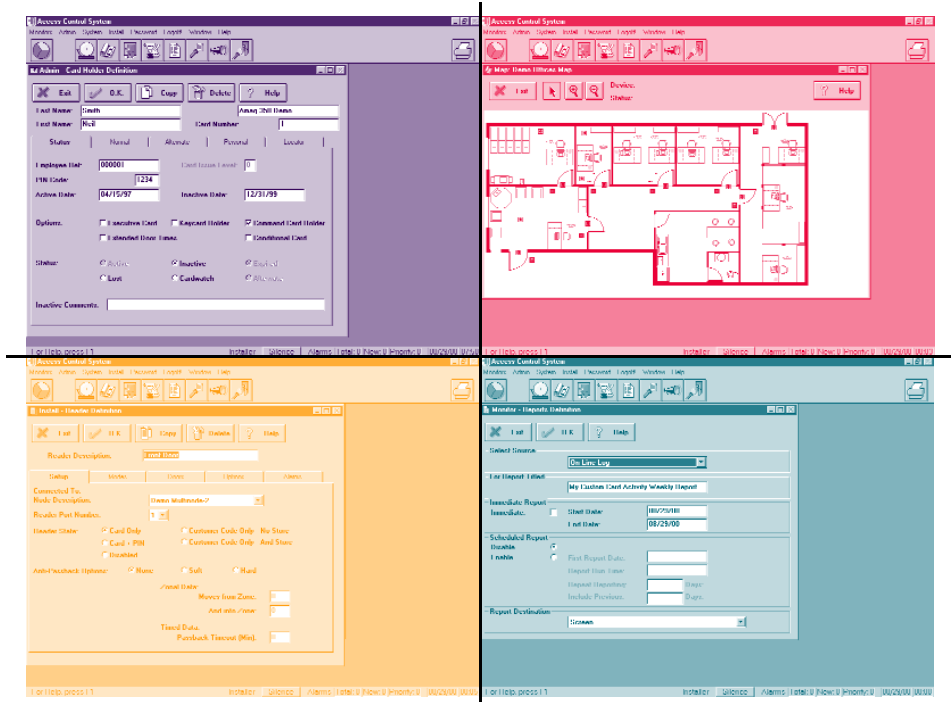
Access Control System
Monitor Admin System Install Password Logoff Window Help

Admin - Card Holder Definition
Exit O.K. Copy Delete Help
Last Name: Smith
First Name: Neil
Amag Still Demo
Card Number: 1
Status Normal Alternate Personal Escorts
Employee Ref: 000001
Card Issue Level: 0
PIN Code: 1234
Active Date: 04/15/97
Inactive Date: 12/31/99
Options: Executive Card Keypad Holder Command Card Holder
Extended Door Times Conditional Card
Status: Active Inactive Expired
Lost Cardwatch Alternate
Inactive Comments:
For Help, press F1 Installer Silence Alarms Total: 0 New: 0 Priority: 0 08/29/00 07:14

Access Control System
Monitor Admin System Install Password Logoff Window Help
Map: Demo Offices Map
Exit
Device:
Status:
Help
For Help, press F1 Installer Silence Alarms Total: 0 New: 0 Priority: 0 08/29/00

Access Control System
Monitor Admin System Install Password Logoff Window Help
Install - Reader Definition
Exit O.K. Copy Delete Help
Reader Description: Front Door
Setup Inputs Doors Options Alarms
Connected To:
Node Description: Demo Multinode-7
Reader Port Number: 1
Reader State: Card Only Customer Code Only No Store
Card + PIN Customer Code Only And Store
Disabled
Anti-Passback Options: None Soft Hard
Zonal Data
Moves from Zone: 0
And into Zone: 0
Timed Data
Passback Timeout (Min): 0
For Help, press F1 Installer Silence Alarms Total: 0 New: 0 Priority: 0 08/29/00 07:14

Access Control System
Monitor Admin System Install Password Logoff Window Help
Monitor - Reports Definition
Exit O.K. Help
Select Source
On Line Log
For Report Titled
My Custom Card Activity Weekly Report
Immediate Report
Immediate: Start Date: 08/29/00
End Date: 08/29/00
Scheduled Report
Disable
Enable First Report Date:
Report Run Time:
Repeat Reporting: Days
Include Previous: Days
Report Destination
Screen
For Help, press F1 Installer Silence Alarms Total: 0 New: 0 Priority: 0 08/29/00 07:14